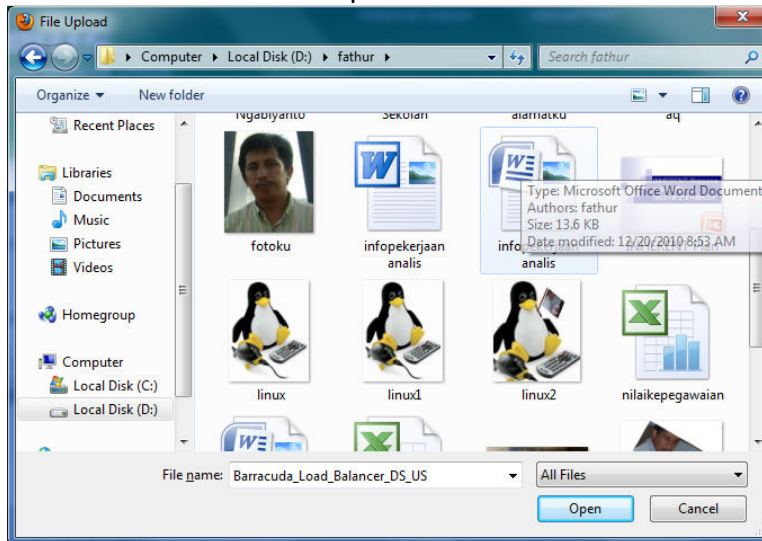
File Upload

Computer ▸ Local Disk (D:) ▸ fathur ▸

Search fathur

Organize ▾ New folder

Recent Places

Libraries
Documents
Music
Pictures
Videos

Homegroup

Computer
Local Disk (C:)
Local Disk (D:)

Ngabiyanto Sekolah alamatku aq

fotoku

infopekerjaan analis

info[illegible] analis

Type: Microsoft Office Word Document
Authors: fathur
Size: 13.6 KB
Date modified: 12/20/2010 8:53 AM

linux linux1 linux2 nilaikepegawaian

File name: Barracuda_Load_Balancer_DS_US

All Files

Open Cancel